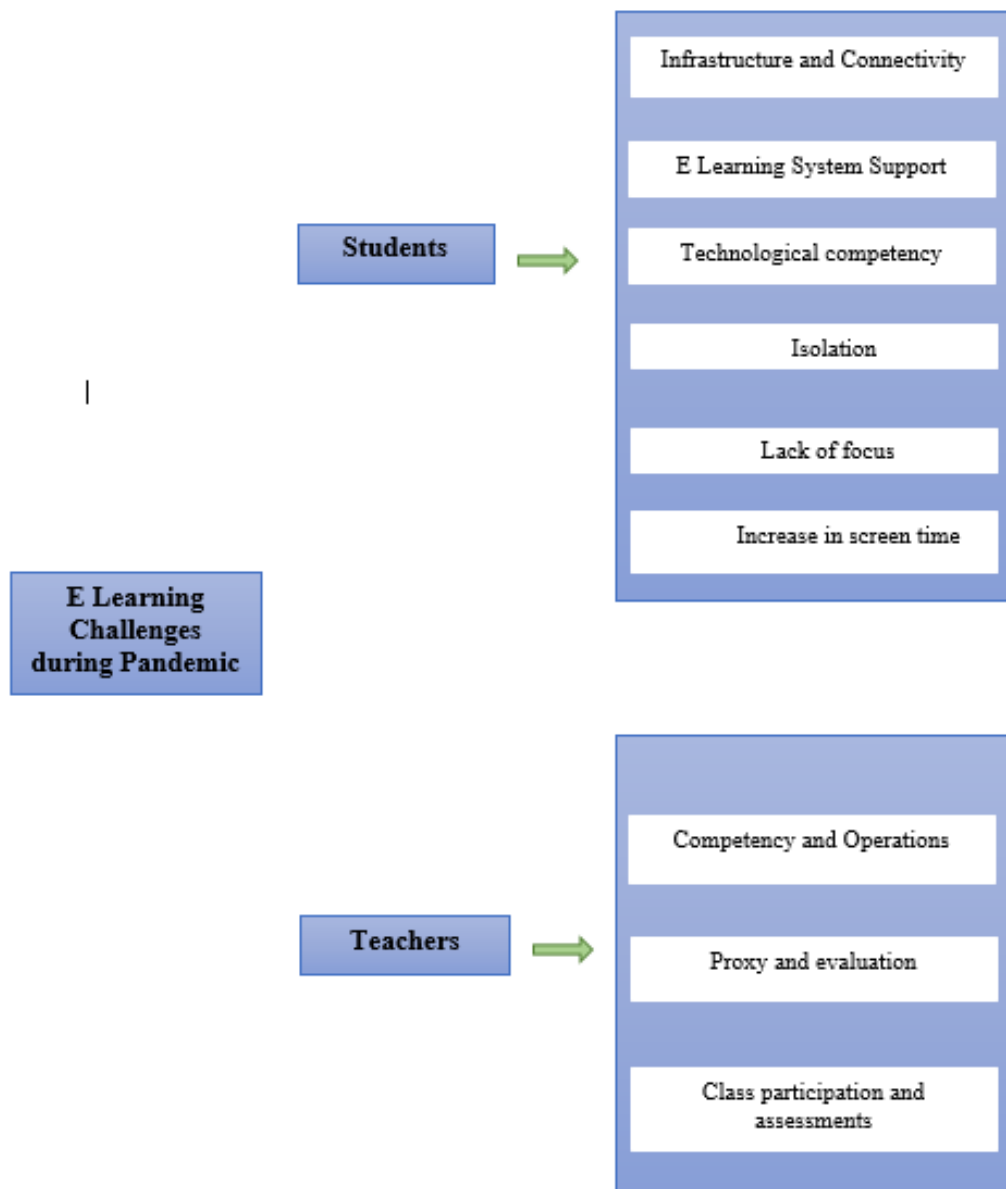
E Learning Challenges during Pandemic

Students

Infrastructure and Connectivity

E Learning System Support

Technological competency

Isolation

Lack of focus

Increase in screen time

Teachers

Competency and Operations

Proxy and evaluation

Class participation and assessments